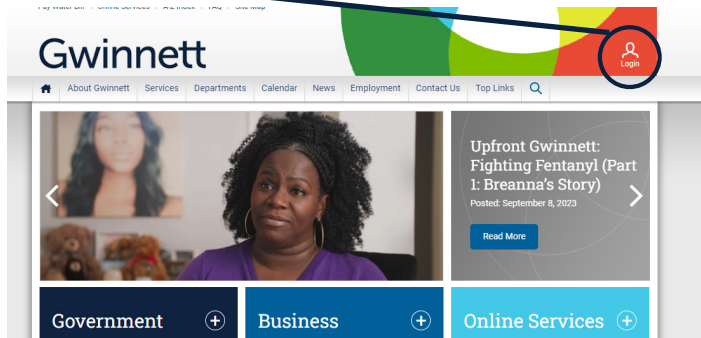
Pay Water Bill | Online Services | A-Z Index | FAQ | Site Map

Gwinnett

Login

About Gwinnett | Services | Departments | Calendar | News | Employment | Contact Us | Top Links

Upfront Gwinnett: Fighting Fentanyl (Part 1: Breanna's Story)

Posted: September 8, 2023

Read More

Government

Business

Online Services